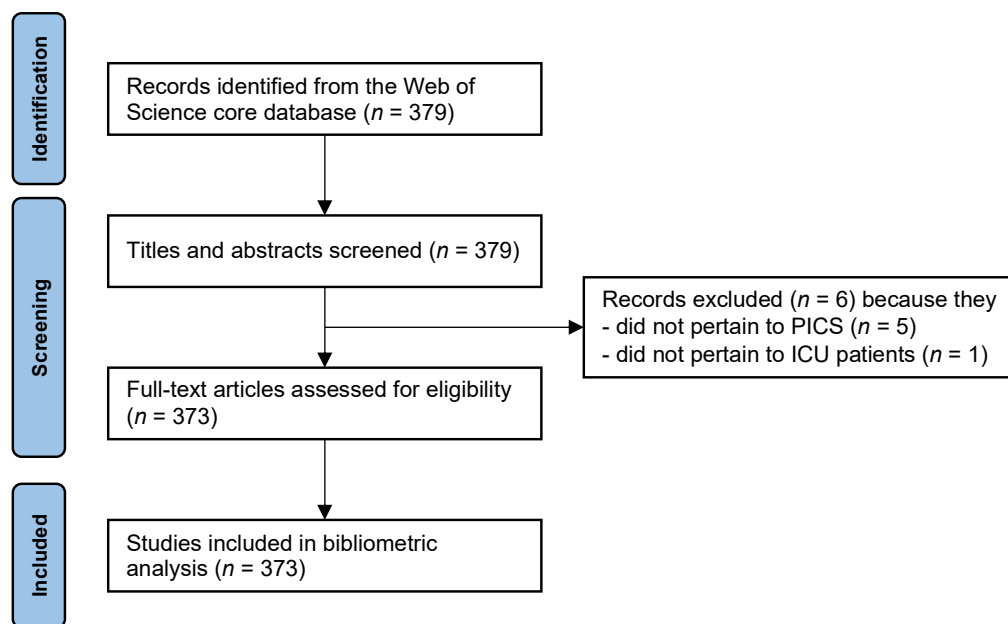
Identification

Records identified from the Web of Science core database ($n$ = 379)

Screening

Titles and abstracts screened ($n$ = 379)

Records excluded ($n$ = 6) because they
- did not pertain to PICS ($n$ = 5)
- did not pertain to ICU patients ($n$ = 1)

Full-text articles assessed for eligibility ($n$ = 373)

Included

Studies included in bibliometric analysis ($n$ = 373)